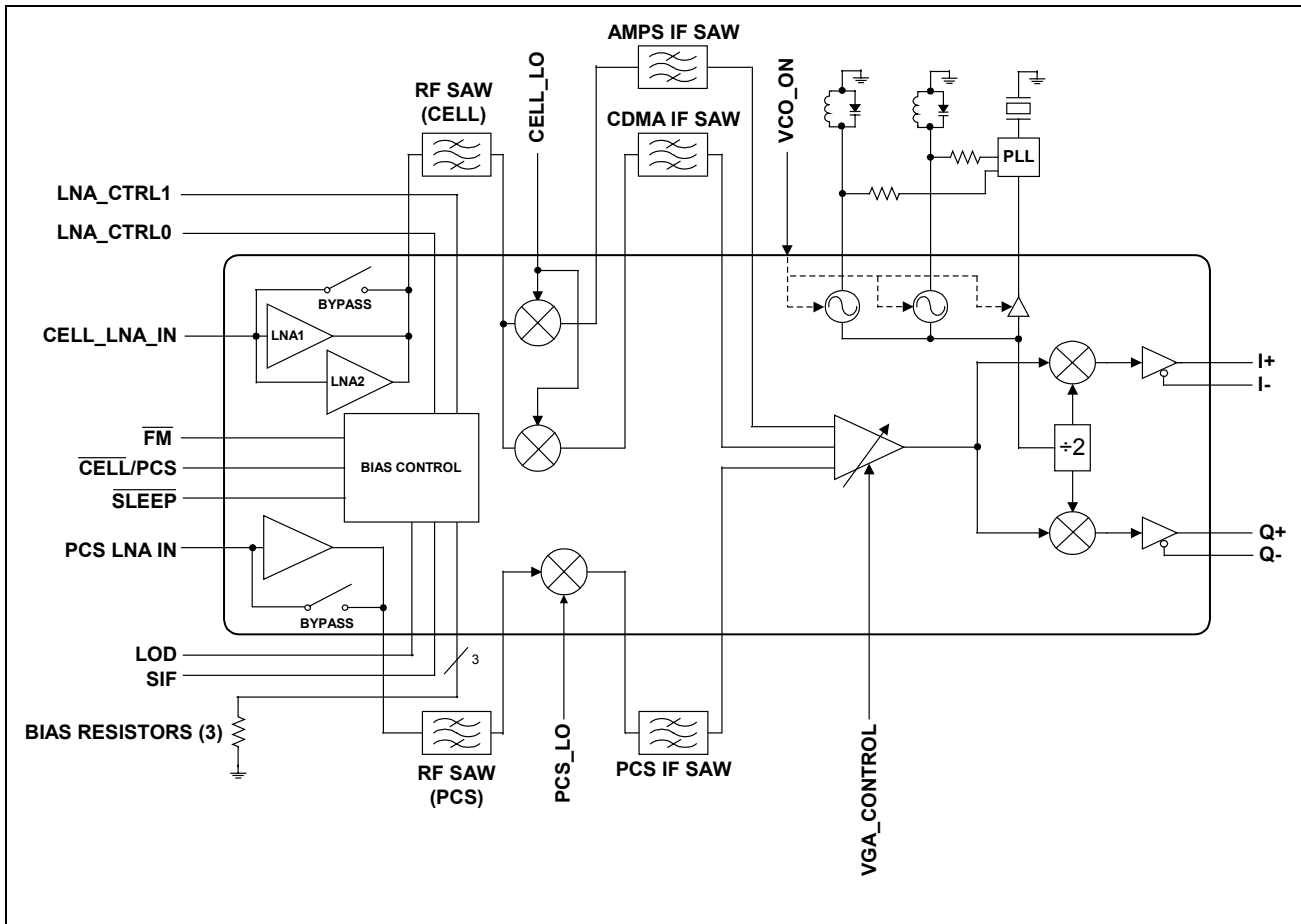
AMPS IF SAW
RF SAW (CELL)
CELL_LO
CDMA IF SAW
VCO_ON
PLL
LNA_CTRL1
LNA_CTRL0
BYPASS
CELL_LNA_IN
LNA1
LNA2
I+
I-
$\overline{FM}$
$\overline{CELL}$/PCS
$\overline{SLEEP}$
BIAS CONTROL
÷2
PCS LNA IN
Q+
Q-
BYPASS
LOD
SIF
3
BIAS RESISTORS (3)
RF SAW (PCS)
PCS_LO
PCS IF SAW
VGA_CONTROL